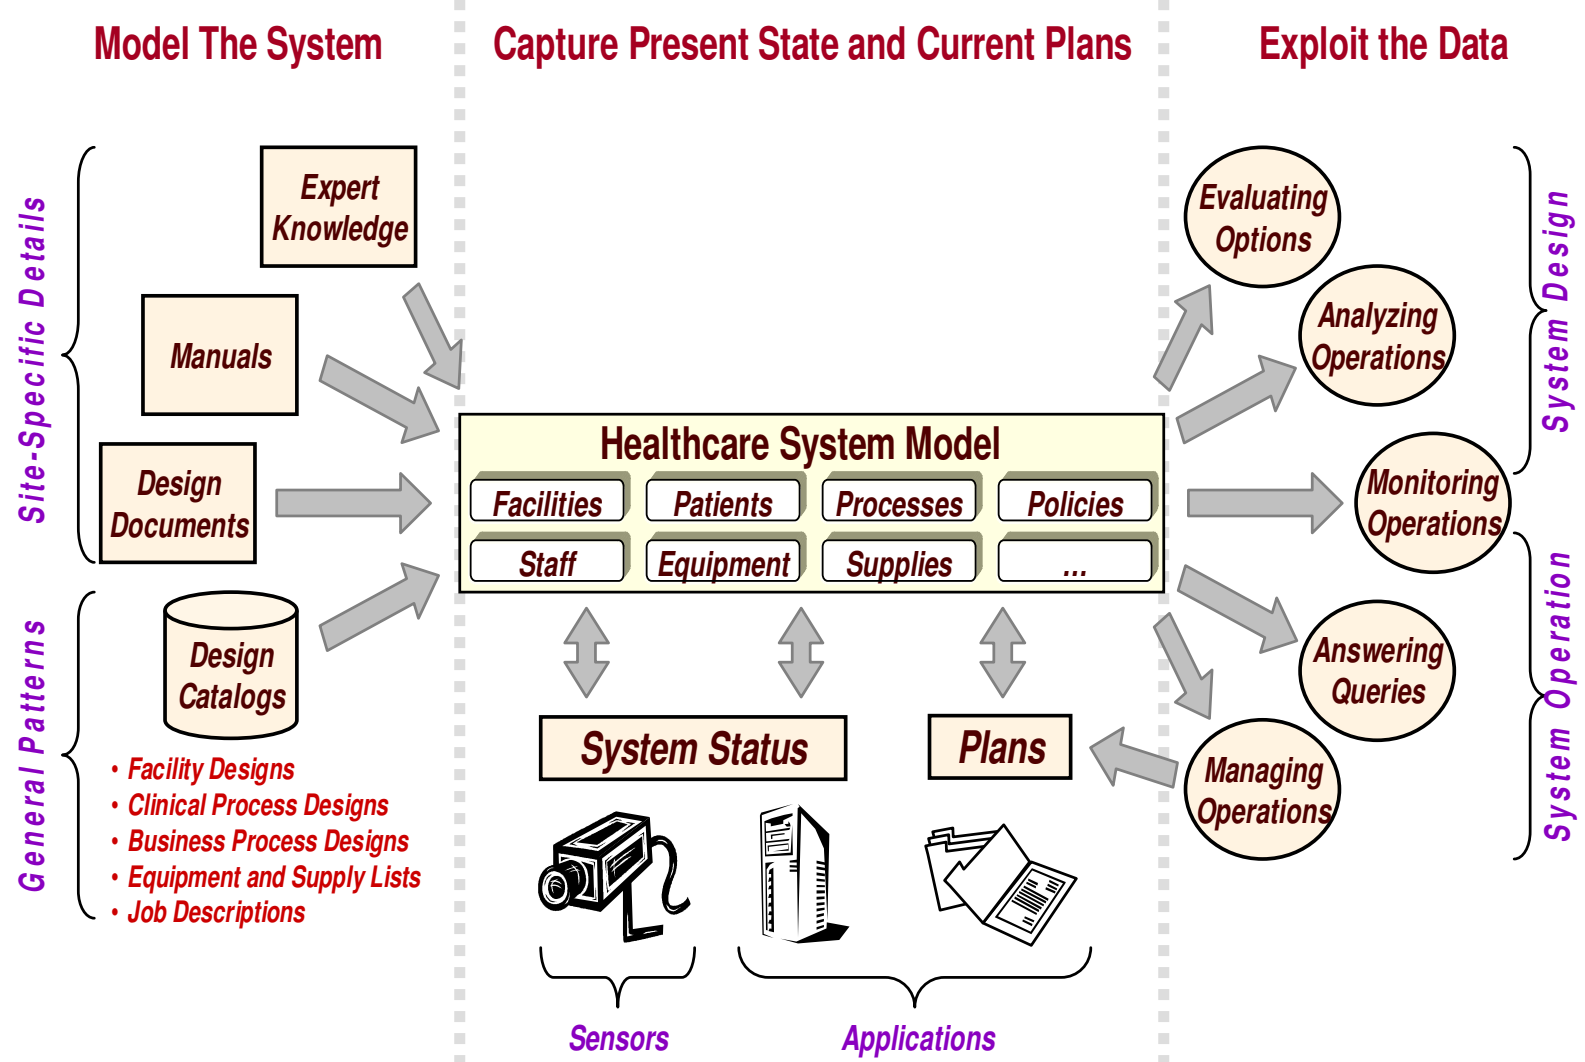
Model The System

Capture Present State and Current Plans

Exploit the Data

Site-Specific Details

Expert Knowledge

Manuals

Design Documents

General Patterns

Design Catalogs

• Facility Designs
• Clinical Process Designs
• Business Process Designs
• Equipment and Supply Lists
• Job Descriptions

Healthcare System Model

| Facilities | Patients | Processes | Policies |
|---|---|---|---|
| Staff | Equipment | Supplies | ... |

System Status

Plans

Sensors

Applications

Evaluating Options

Analyzing Operations

Monitoring Operations

Answering Queries

Managing Operations

System Design

System Operation